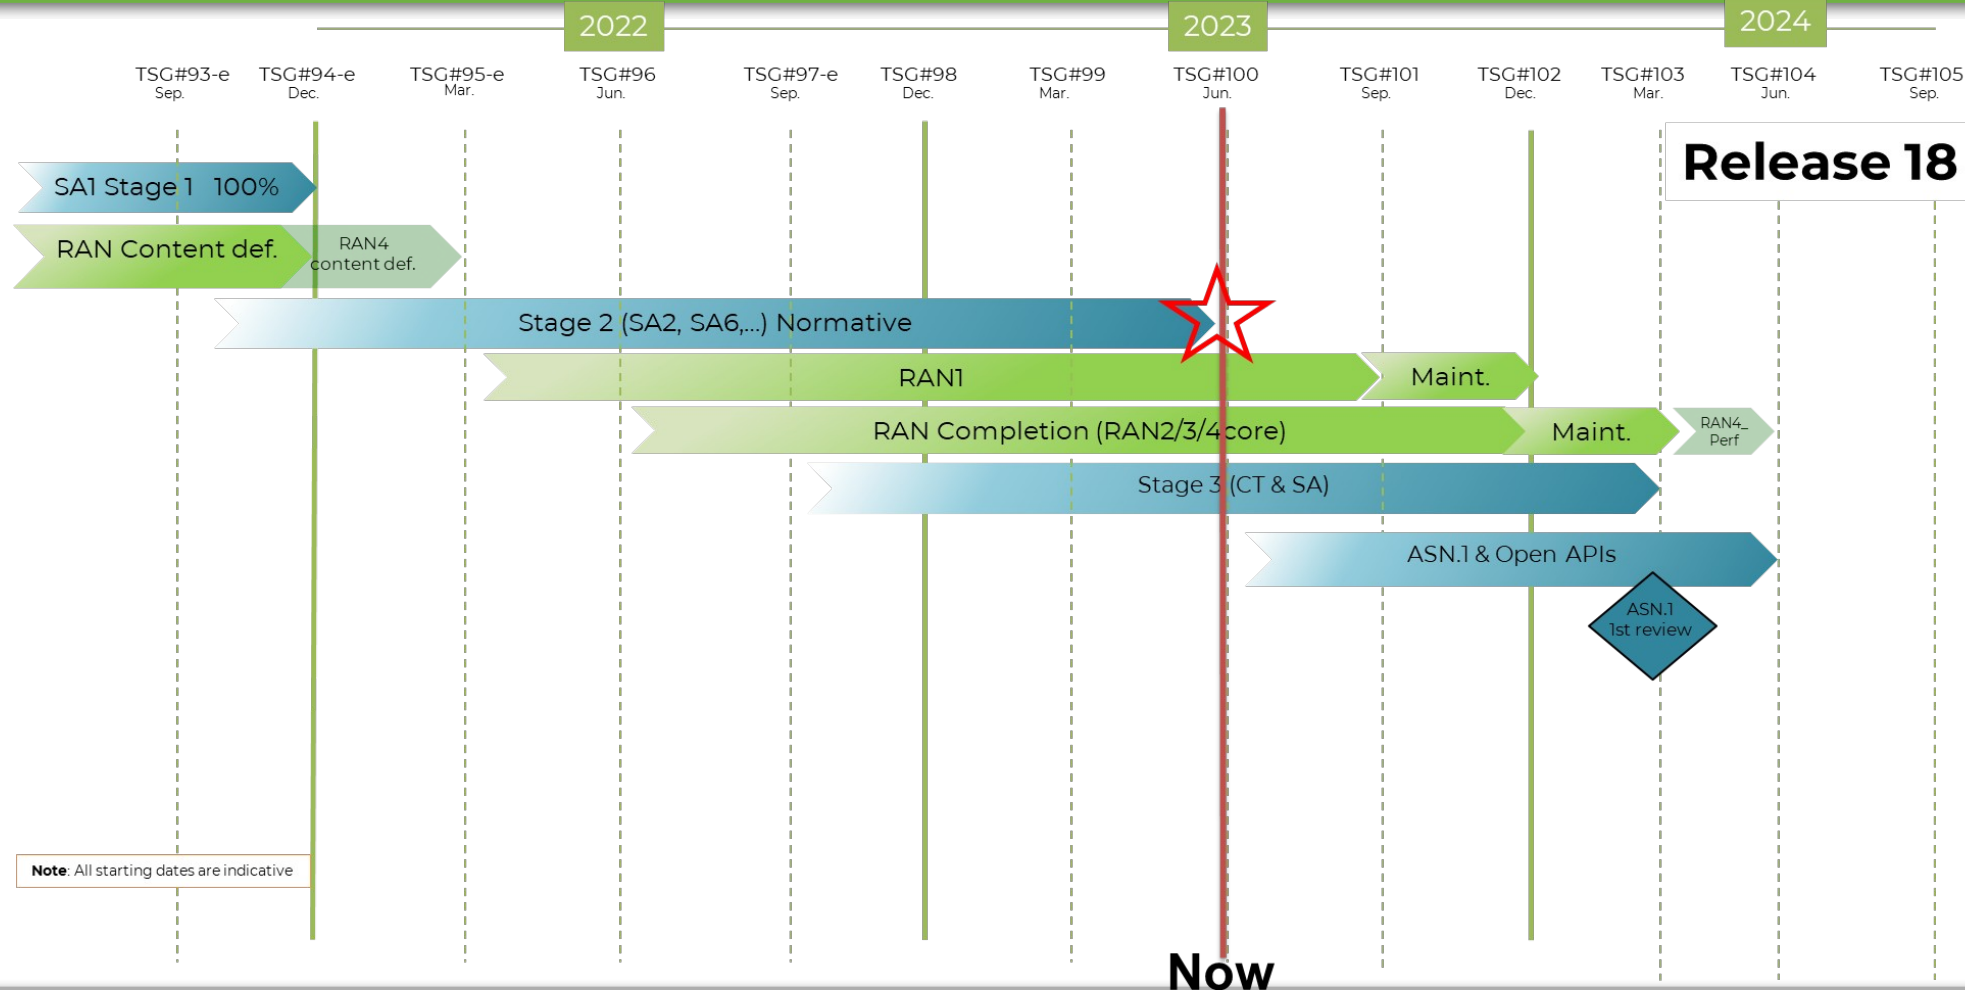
2022 2023 2024

TSG#93-e Sep.
TSG#94-e Dec.
TSG#95-e Mar.
TSG#96 Jun.
TSG#97-e Sep.
TSG#98 Dec.
TSG#99 Mar.
TSG#100 Jun.
TSG#101 Sep.
TSG#102 Dec.
TSG#103 Mar.
TSG#104 Jun.
TSG#105 Sep.

Release 18

SA1 Stage 1 100%

RAN Content def.

RAN4 content def.

Stage 2 (SA2, SA6,...) Normative

RAN1

Maint.

RAN Completion (RAN2/3/4 core)

Maint.

RAN4_ Perf

Stage 3 (CT & SA)

ASN.1 & Open APIs

ASN.1 1st review

**Note**: All starting dates are indicative

Now